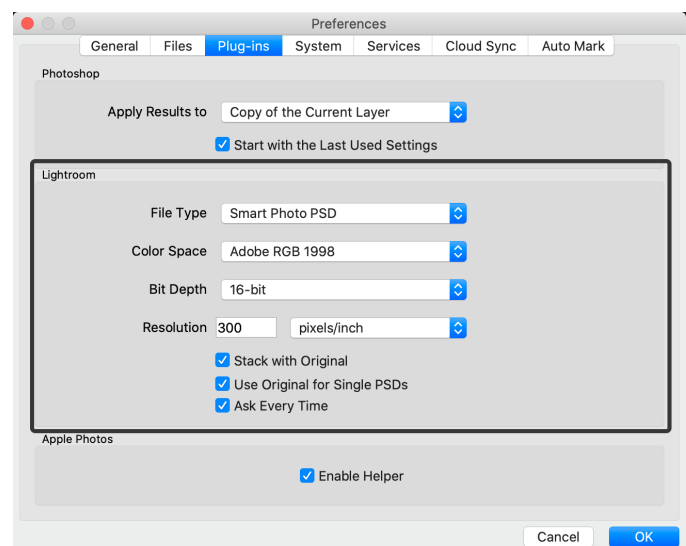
Preferences

General | Files | Plug-ins | System | Services | Cloud Sync | Auto Mark

Photoshop

Apply Results to Copy of the Current Layer

Start with the Last Used Settings

Lightroom

File Type Smart Photo PSD

Color Space Adobe RGB 1998

Bit Depth 16-bit

Resolution 300 pixels/inch

Stack with Original

Use Original for Single PSDs

Ask Every Time

Apple Photos

Enable Helper

Cancel OK